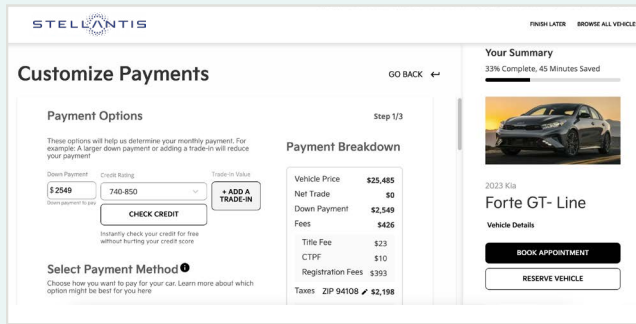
STELLANTIS

FINISH LATER BROWSE ALL VEHICLE

Customize Payments

GO BACK ↩

Payment Options

Step 1/3

These options will help us determine your monthly payment. For example: A larger down payment or adding a trade-in will reduce your payment

Down Payment
$ 2549
Down payment to pay

Credit Rating
740-850

Trade-In Value
+ ADD A TRADE-IN

CHECK CREDIT

Instantly check your credit for free without hurting your credit score

Select Payment Method

Choose how you want to pay for your car. Learn more about which option might be best for you here

Payment Breakdown

| Vehicle Price | $25,485 |
|---|---|
| Net Trade | $0 |
| Down Payment | $2,549 |
| Fees | $426 |
| Title Fee | $23 |
| CTPF | $10 |
| Registration Fees | $393 |
| Taxes ZIP 94108 | $2,198 |

Your Summary

33% Complete, 45 Minutes Saved

2023 Kia

Forte GT- Line

Vehicle Details

BOOK APPOINTMENT

RESERVE VEHICLE